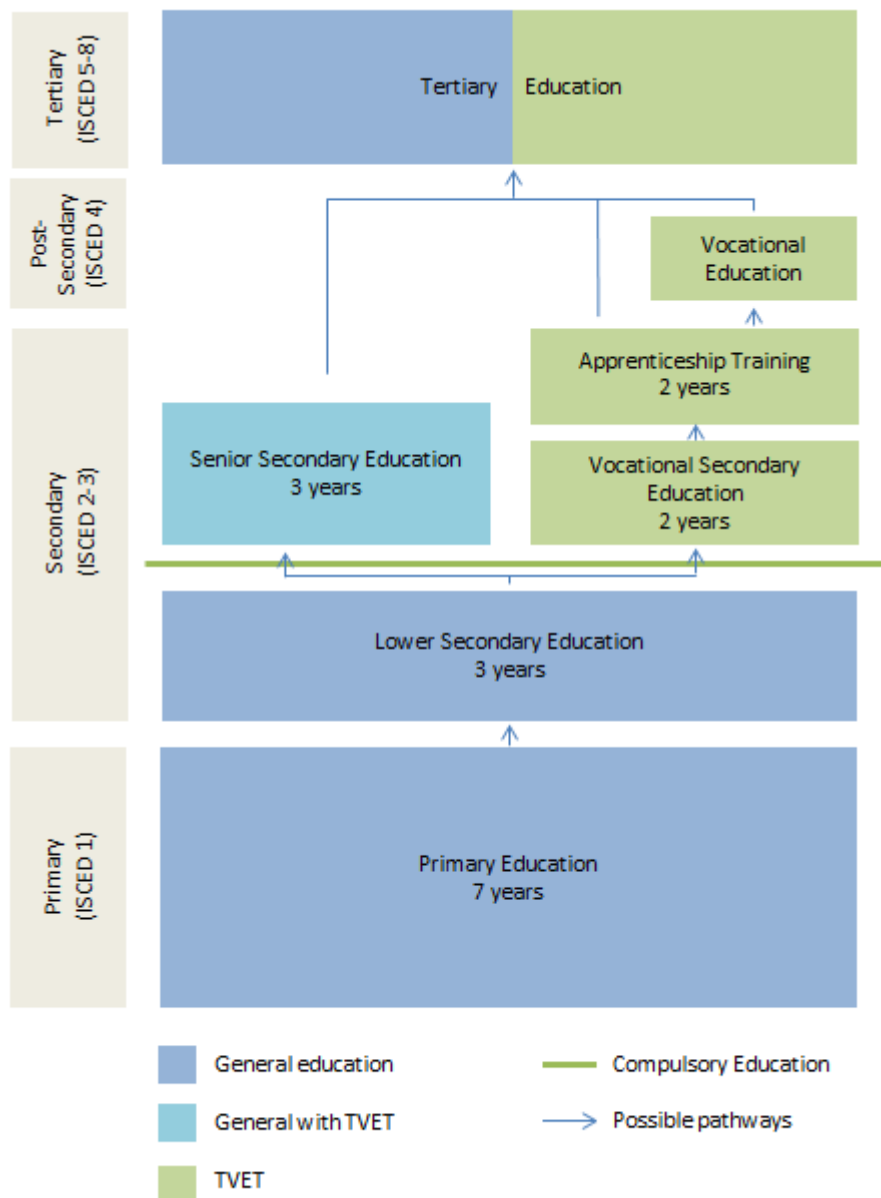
Tertiary (ISCED 5-8)

Post-Secondary (ISCED 4)

Secondary (ISCED 2-3)

Primary (ISCED 1)

Tertiary Education

Vocational Education

Apprenticeship Training
2 years

Senior Secondary Education
3 years

Vocational Secondary Education
2 years

Lower Secondary Education
3 years

Primary Education
7 years

General education

General with TVET

TVET

Compulsory Education

Possible pathways